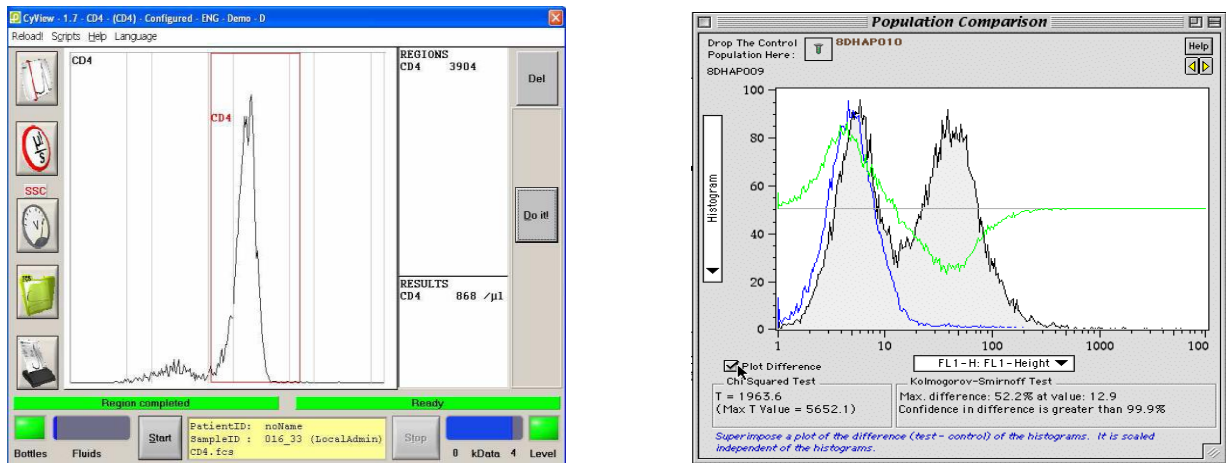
CyView - 1.7 - CD4 - (CD4) - Configured - ENG - Demo - D

Reload! Scripts Help Language

SSC

CD4

CD4

REGIONS
CD4 3904

Del

Do it!

RESULTS
CD4 868 /µl

Region completed

Ready

Start

PatientID: noName
SampleID : 016_33 (LocalAdmin)
CD4.fcs

Stop

Bottles Fluids

0 kData 4 Level

Population Comparison

Drop The Control Population Here :

8DHAP010

Help

8DHAP009

Histogram

100

80

60

40

20

0

1

10

100

1000

100

Plot Difference

FL1-H: FL1-Height

Chi Squared Test
T = 1963.6
(Max T Value = 5652.1)

Kolmogorov-Smirnoff Test
Max. difference: 52.2% at value: 12.9
Confidence in difference is greater than 99.9%

Superimpose a plot of the difference (test - control) of the histograms. It is scaled independent of the histograms.